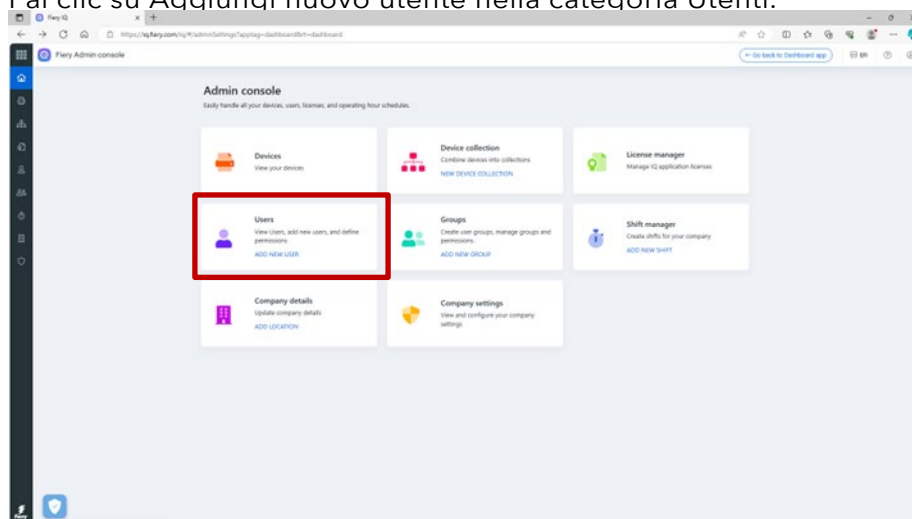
Fai clic su Aggiungi nuovo utente nella categoria Utenti.

Fiery IQ

https://iq.fiery.com/iq/#/adminSettings?apptag=dashboard&rt=dashboard

Fiery Admin console

← Go back to Dashboard app

Admin console
Easily handle all your devices, users, licenses, and operating hour schedules.

Devices
View your devices

Device collection
Combine devices into collections
NEW DEVICE COLLECTION

License manager
Manage IQ application licenses

Users
View Users, add new users, and define permissions
ADD NEW USER

Groups
Create user groups, manage groups and permissions
ADD NEW GROUP

Shift manager
Create shifts for your company
ADD NEW SHIFT

Company details
Update company details
ADD LOCATION

Company settings
View and configure your company settings